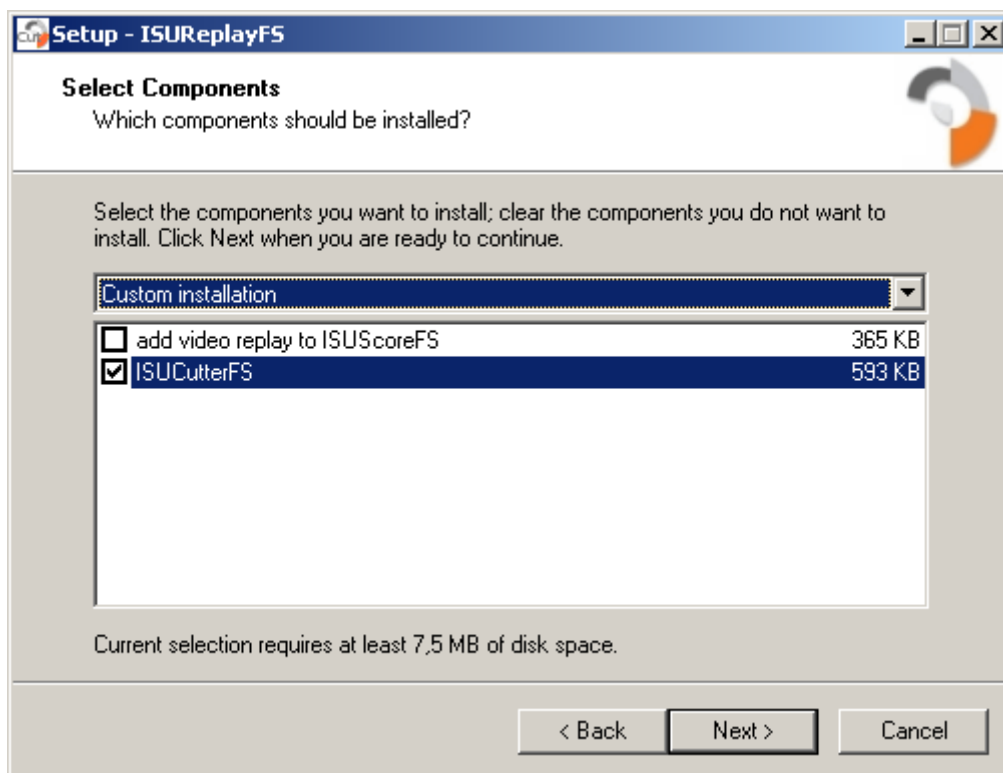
Setup - ISUReplayFS

Select Components
Which components should be installed?

Select the components you want to install; clear the components you do not want to install. Click Next when you are ready to continue.

Custom installation

add video replay to ISUScoreFS 365 KB
ISUCutterFS 593 KB

Current selection requires at least 7,5 MB of disk space.

< Back
Next >
Cancel